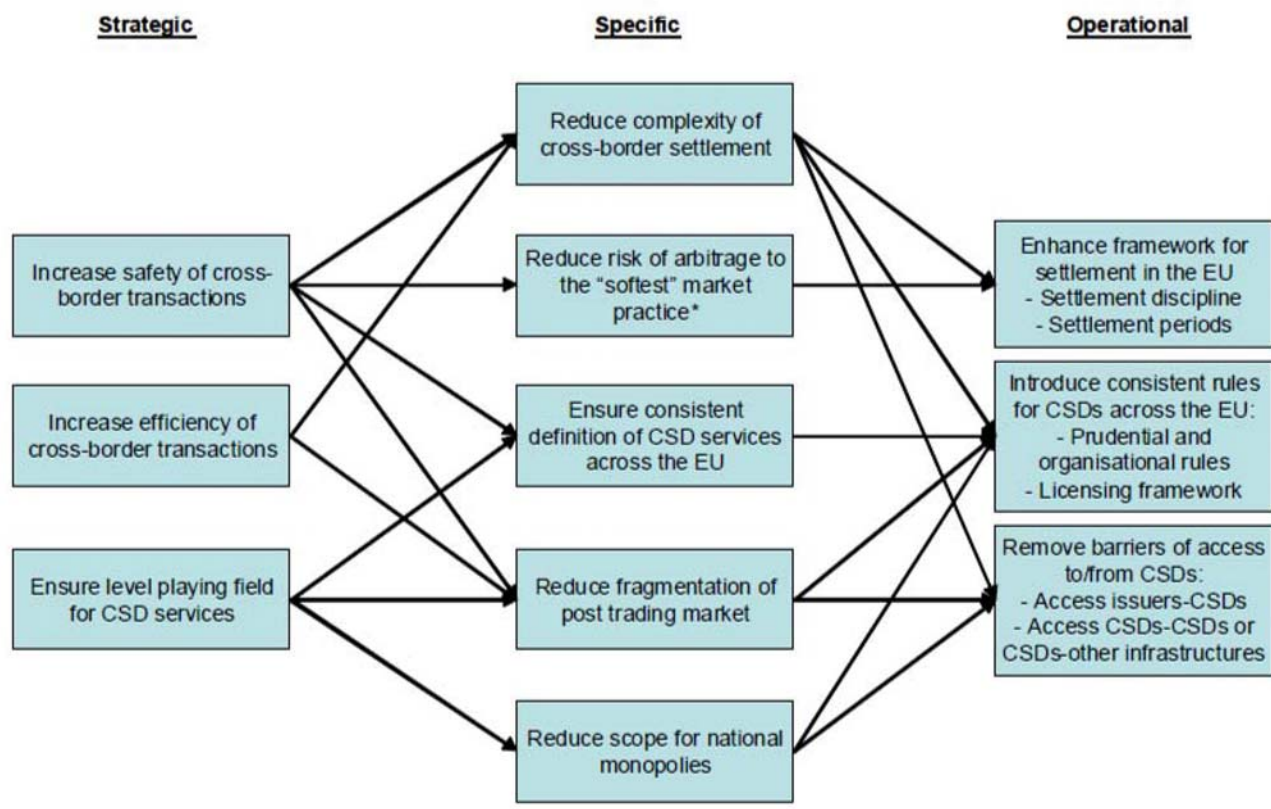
Strategic

Increase safety of cross-border transactions

Increase efficiency of cross-border transactions

Ensure level playing field for CSD services

Specific

Reduce complexity of cross-border settlement

Reduce risk of arbitrage to the "softest" market practice*

Ensure consistent definition of CSD services across the EU

Reduce fragmentation of post trading market

Reduce scope for national monopolies

Operational

Enhance framework for settlement in the EU
- Settlement discipline
- Settlement periods

Introduce consistent rules for CSDs across the EU:
- Prudential and organisational rules
- Licensing framework

Remove barriers of access to/from CSDs:
- Access issuers-CSDs
- Access CSDs-CSDs or CSDs-other infrastructures